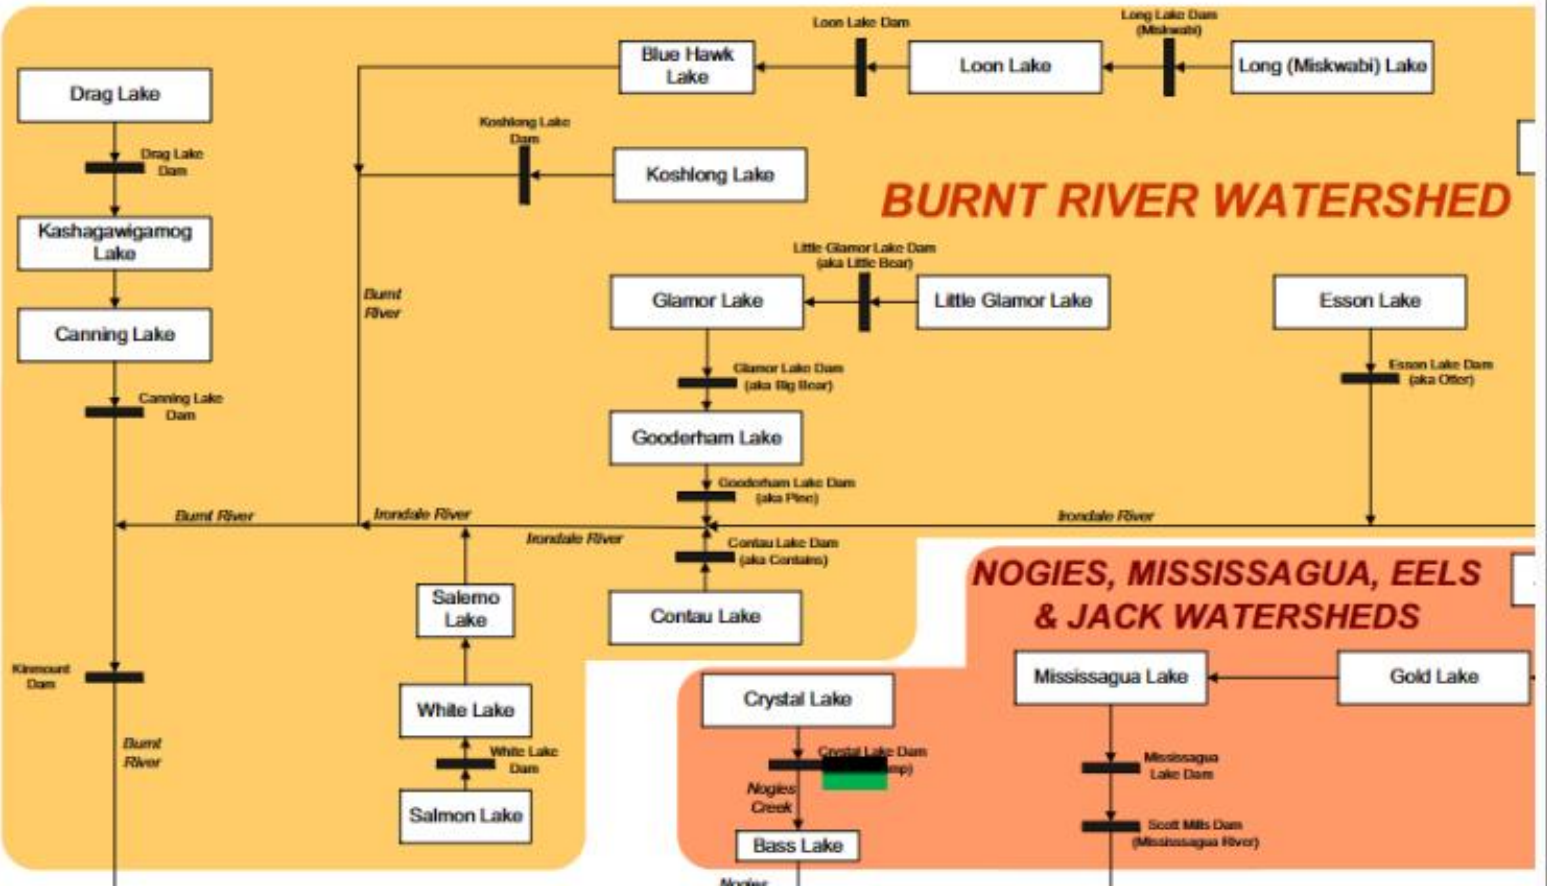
Loon Lake Dam

Long Lake Dam (Miskwabi)

Blue Hawk Lake

Loon Lake

Long (Miskwabi) Lake

Drag Lake

Drag Lake Dam

Koshlong Lake Dam

Koshlong Lake

BURNT RIVER WATERSHED

Kashagawigamog Lake

Little Glamor Lake Dam (aka Little Bear)

Burnt River

Glamor Lake

Little Glamor Lake

Esson Lake

Canning Lake

Glamor Lake Dam (aka Big Bear)

Esson Lake Dam (aka Otter)

Canning Lake Dam

Gooderham Lake

Gooderham Lake Dam (aka Pine)

Burnt River

Irondale River

Irondale River

Irondale River

Contau Lake Dam (aka Contains)

NOGIES, MISSISSAGUA, EELS & JACK WATERSHEDS

Salerno Lake

Contau Lake

Kinmount Dam

Mississagua Lake

Gold Lake

Crystal Lake

White Lake

Burnt River

White Lake Dam

Crystal Lake Dam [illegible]mp)

Mississagua Lake Dam

Nogies Creek

Salmon Lake

Scott Mills Dam (Mississagua River)

Bass Lake

Nogies